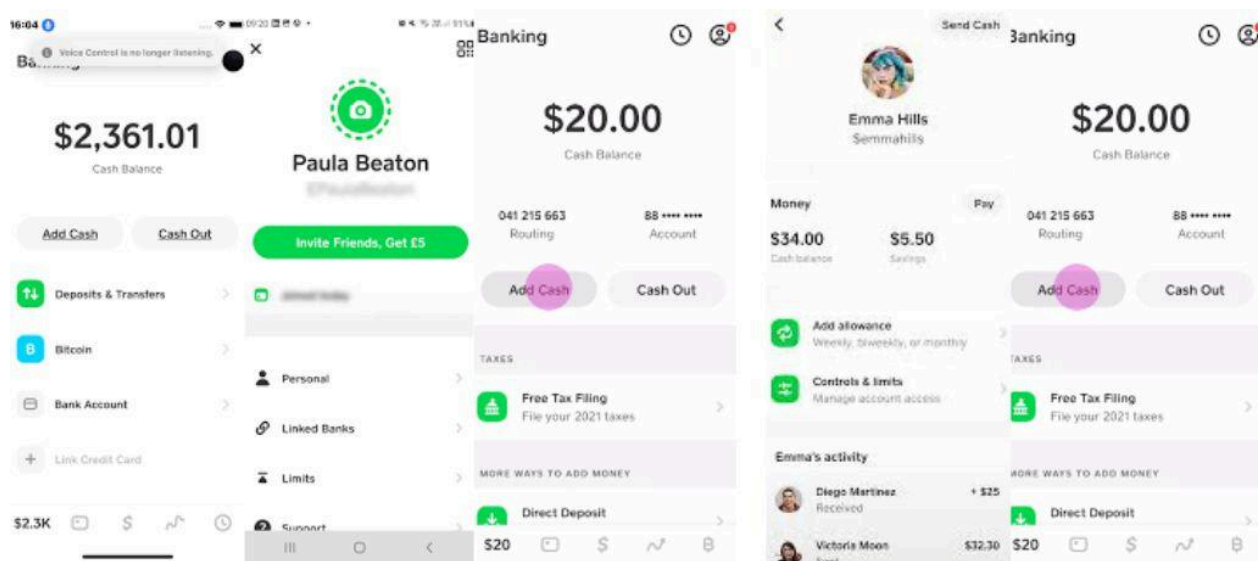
16:04

Voice Control is no longer listening.

Banking

$2,361.01

Cash Balance

Add Cash

Cash Out

Deposits & Transfers

Bitcoin

Bank Account

Link Credit Card

$2.3K

09:20

Paula Beaton

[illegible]

Invite Friends, Get £5

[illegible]

Personal

Linked Banks

Limits

Support

Banking

$20.00

Cash Balance

041 215 663

Routing

88 •••• ••••

Account

Add Cash

Cash Out

TAXES

Free Tax Filing

File your 2021 taxes

MORE WAYS TO ADD MONEY

Direct Deposit

$20

Send Cash

Emma Hills

$emmahills

Money

Pay

$34.00

Cash balance

$5.50

Savings

Add allowance

Weekly, biweekly, or monthly

Controls & limits

Manage account access

Emma's activity

Diego Martinez

Received

+ $25

Victoria Moon

$32.30

Banking

$20.00

Cash Balance

041 215 663

Routing

88 •••• ••••

Account

Add Cash

Cash Out

TAXES

Free Tax Filing

File your 2021 taxes

MORE WAYS TO ADD MONEY

Direct Deposit

$20